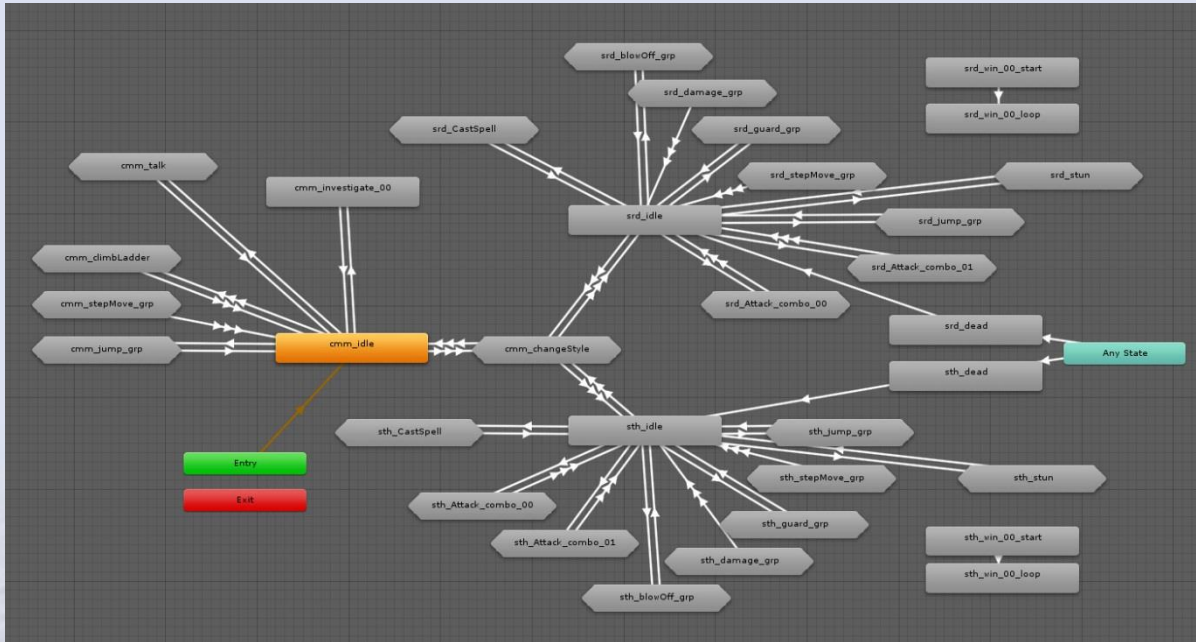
srd_blowOff_grp
srd_damage_grp
srd_vin_00_start
srd_vin_00_loop
srd_CastSpell
srd_guard_grp
cmm_talk
cmm_investigate_00
srd_stepMove_grp
srd_stun
srd_idle
srd_jump_grp
cmm_climbLadder
srd_Attack_combo_01
cmm_stepMove_grp
srd_Attack_combo_00
srd_dead
cmm_jump_grp
cmm_idle
cmm_changeStyle
Any State
sth_dead
sth_CastSpell
sth_idle
sth_jump_grp
Entry
sth_stepMove_grp
sth_stun
Exit
sth_Attack_combo_00
sth_guard_grp
sth_vin_00_start
sth_Attack_combo_01
sth_damage_grp
sth_vin_00_loop
sth_blowOff_grp